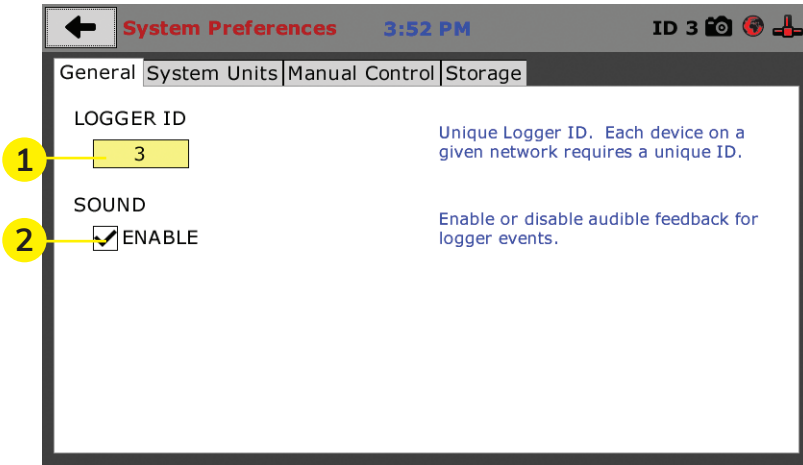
System Preferences 3:52 PM ID 3

General System Units Manual Control Storage

LOGGER ID

1

3

Unique Logger ID. Each device on a given network requires a unique ID.

SOUND

2

ENABLE

Enable or disable audible feedback for logger events.